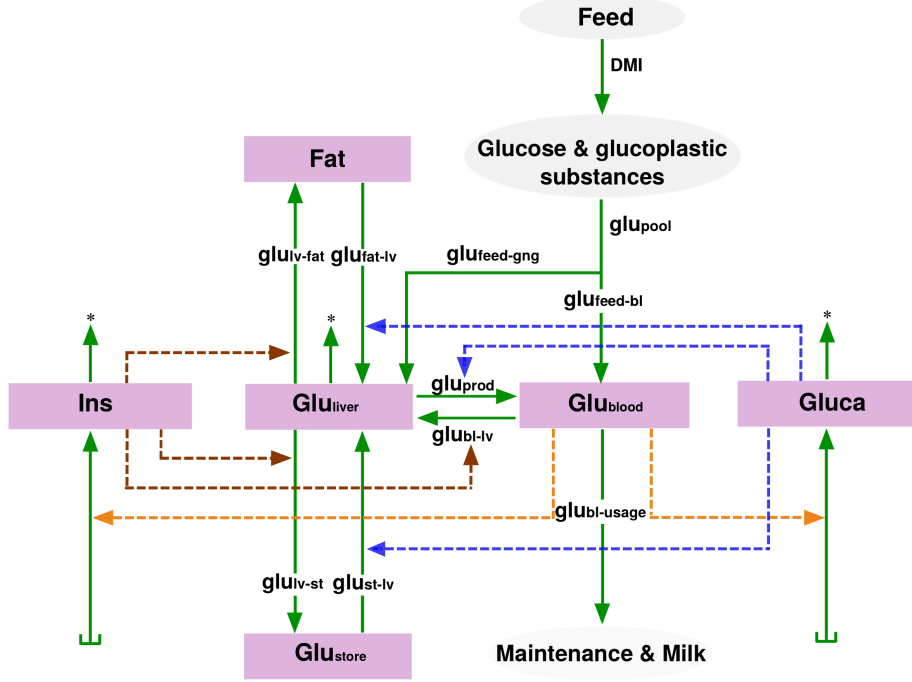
Feed

DMI

Glucose & glucoplastic substances

$glu_{pool}$

Fat

$glu_{lv-fat}$ $glu_{fat-lv}$

$glu_{feed-gng}$

$glu_{feed-bl}$

*

*

*

Ins

$Glu_{liver}$

$glu_{prod}$

$Glu_{blood}$

Gluca

$glu_{bl-lv}$

$glu_{bl-usage}$

$glu_{lv-st}$ $glu_{st-lv}$

$Glu_{store}$

Maintenance & Milk